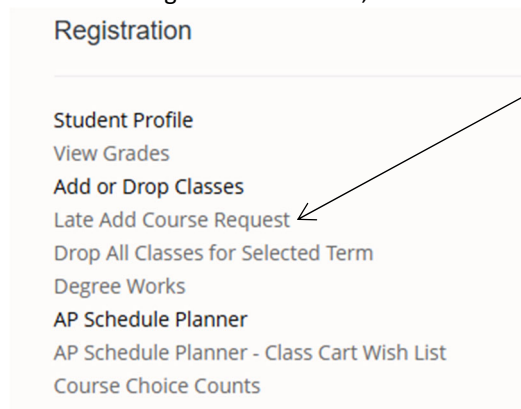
Registration

Student Profile
View Grades
Add or Drop Classes
Late Add Course Request
Drop All Classes for Selected Term
Degree Works
AP Schedule Planner
AP Schedule Planner - Class Cart Wish List
Course Choice Counts